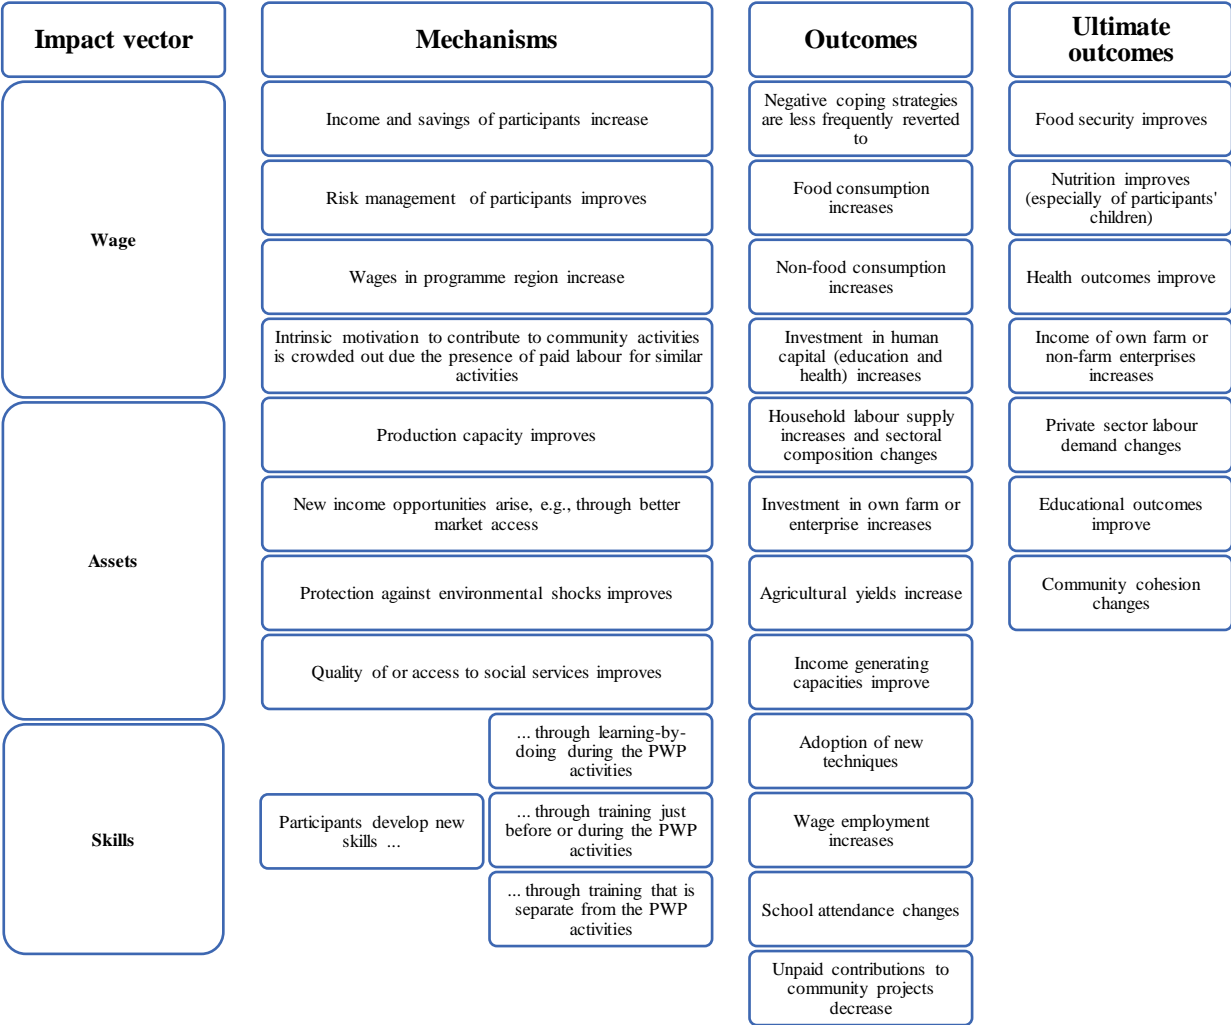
Impact vector

Mechanisms

Outcomes

Ultimate outcomes

Wage

Income and savings of participants increase

Risk management of participants improves

Wages in programme region increase

Intrinsic motivation to contribute to community activities is crowded out due the presence of paid labour for similar activities

Assets

Production capacity improves

New income opportunities arise, e.g., through better market access

Protection against environmental shocks improves

Quality of or access to social services improves

Skills

Participants develop new skills ...

... through learning-by-doing during the PWP activities

... through training just before or during the PWP activities

... through training that is separate from the PWP activities

Negative coping strategies are less frequently reverted to

Food consumption increases

Non-food consumption increases

Investment in human capital (education and health) increases

Household labour supply increases and sectoral composition changes

Investment in own farm or enterprise increases

Agricultural yields increase

Income generating capacities improve

Adoption of new techniques

Wage employment increases

School attendance changes

Unpaid contributions to community projects decrease

Food security improves

Nutrition improves (especially of participants' children)

Health outcomes improve

Income of own farm or non-farm enterprises increases

Private sector labour demand changes

Educational outcomes improve

Community cohesion changes